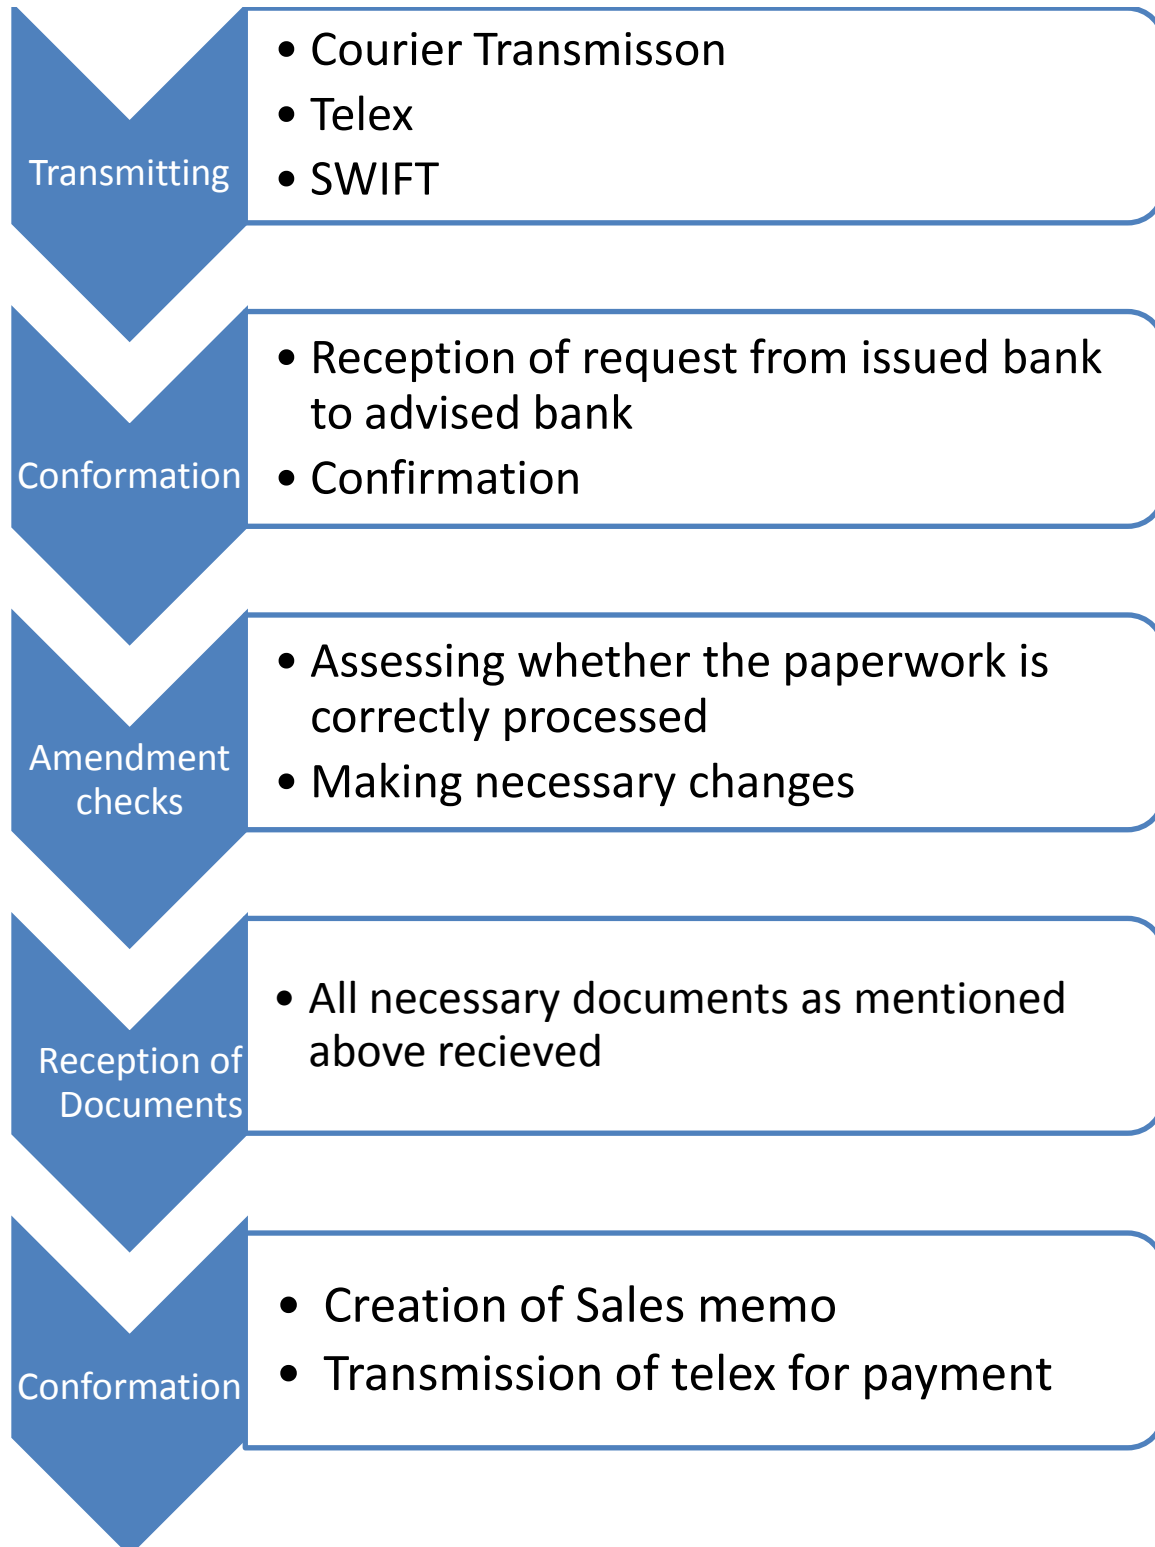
Transmitting

- Courier Transmisson
- Telex
- SWIFT

Conformation

- Reception of request from issued bank to advised bank
- Confirmation

Amendment checks

- Assessing whether the paperwork is correctly processed
- Making necessary changes

Reception of Documents

- All necessary documents as mentioned above recieved

Conformation

- Creation of Sales memo
- Transmission of telex for payment